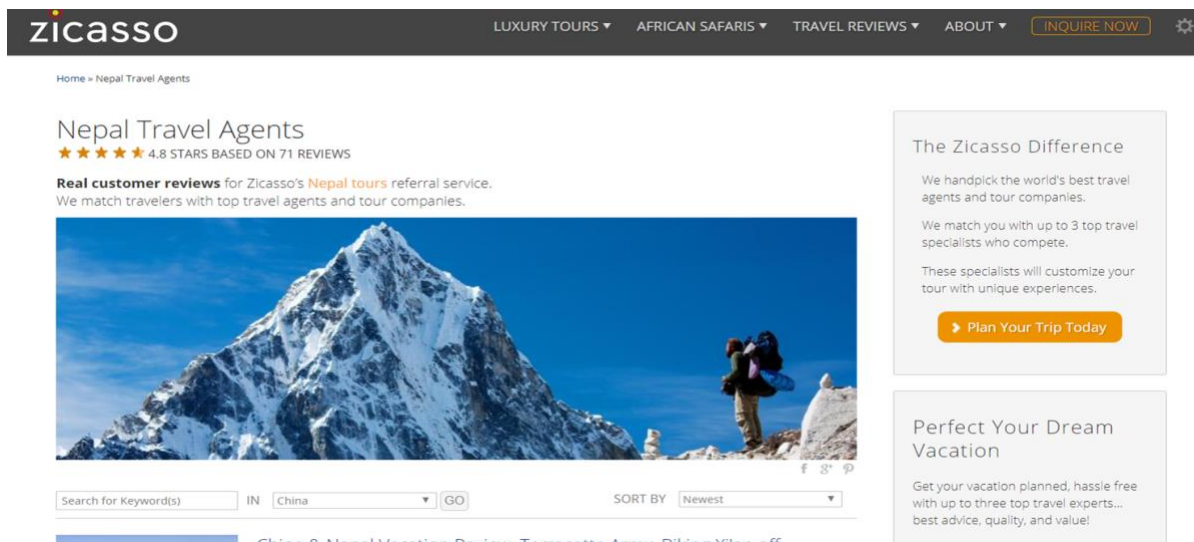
zicasso

LUXURY TOURS ▾ AFRICAN SAFARIS ▾ TRAVEL REVIEWS ▾ ABOUT ▾ INQUIRE NOW

Home » Nepal Travel Agents

Nepal Travel Agents
★★★★★ 4.8 STARS BASED ON 71 REVIEWS

**Real customer reviews** for Zicasso's Nepal tours referral service.
We match travelers with top travel agents and tour companies.

f 8⁺ P

Search for Keyword(s) IN China ▾ GO SORT BY Newest ▾

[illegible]

The Zicasso Difference

We handpick the world's best travel agents and tour companies.

We match you with up to 3 top travel specialists who compete.

These specialists will customize your tour with unique experiences.

› Plan Your Trip Today

Perfect Your Dream Vacation

Get your vacation planned, hassle free with up to three top travel experts... best advice, quality, and value!